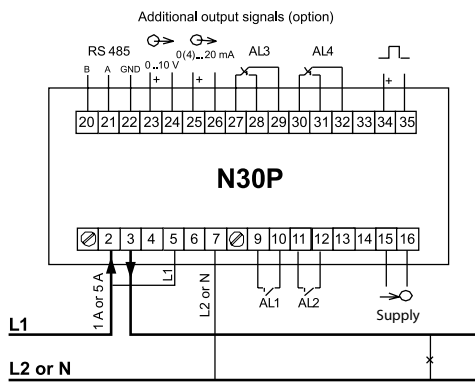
Additional output signals (option)

RS 485

B A GND

0..10 V

0(4)...20 mA

+ +

AL3 AL4

+

20 21 22 23 24 25 26 27 28 29 30 31 32 33 34 35

N30P

2 3 4 5 6 7 9 10 11 12 13 14 15 16

1 A or 5 A

L1

L2 or N

AL1 AL2

Supply

L1

L2 or N